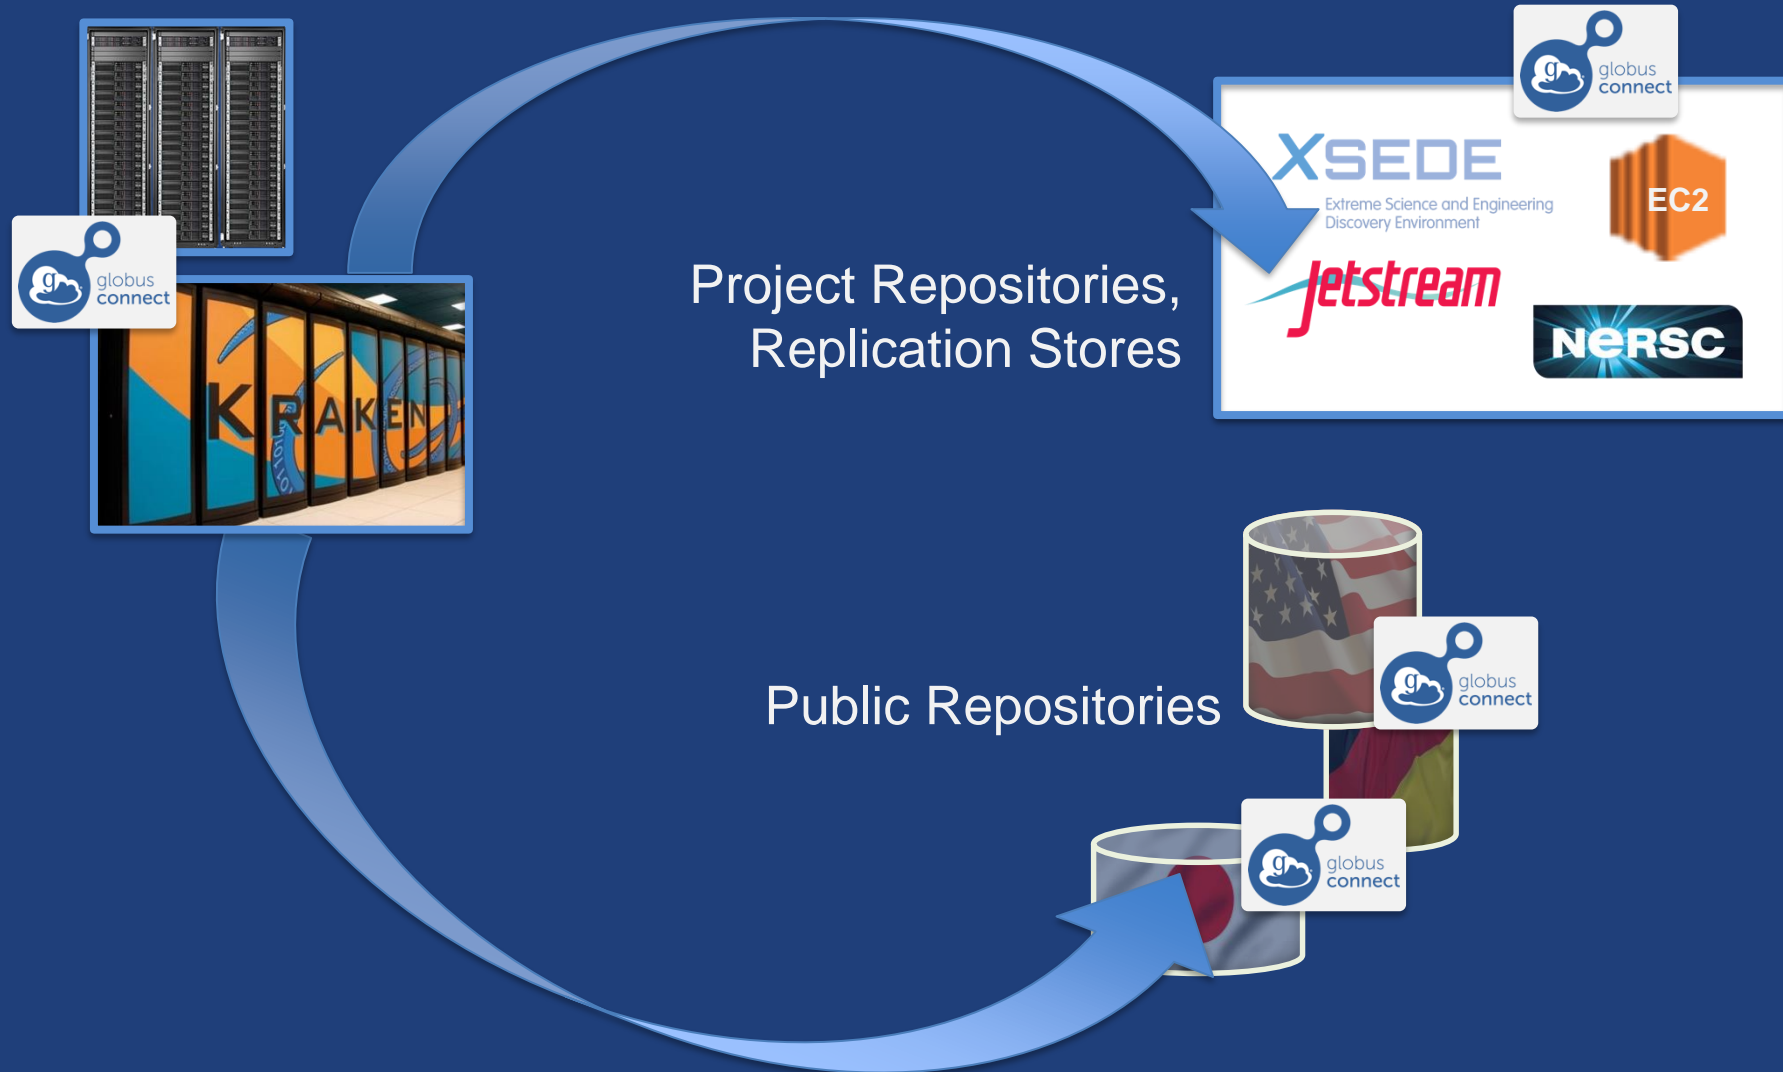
globus connect

XSEDE
Extreme Science and Engineering Discovery Environment

EC2

Jetstream

NERSC

globus connect

KRAKEN

Project Repositories, Replication Stores

Public Repositories

globus connect

globus connect